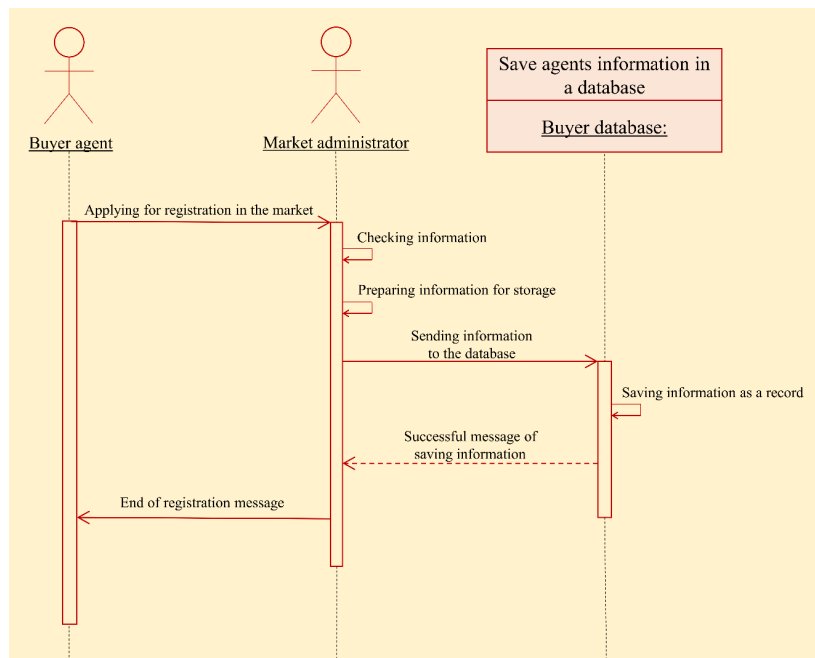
Buyer agent

Market administrator

Save agents information in a database

Buyer database:

Applying for registration in the market

Checking information

Preparing information for storage

Sending information to the database

Saving information as a record

Successful message of saving information

End of registration message